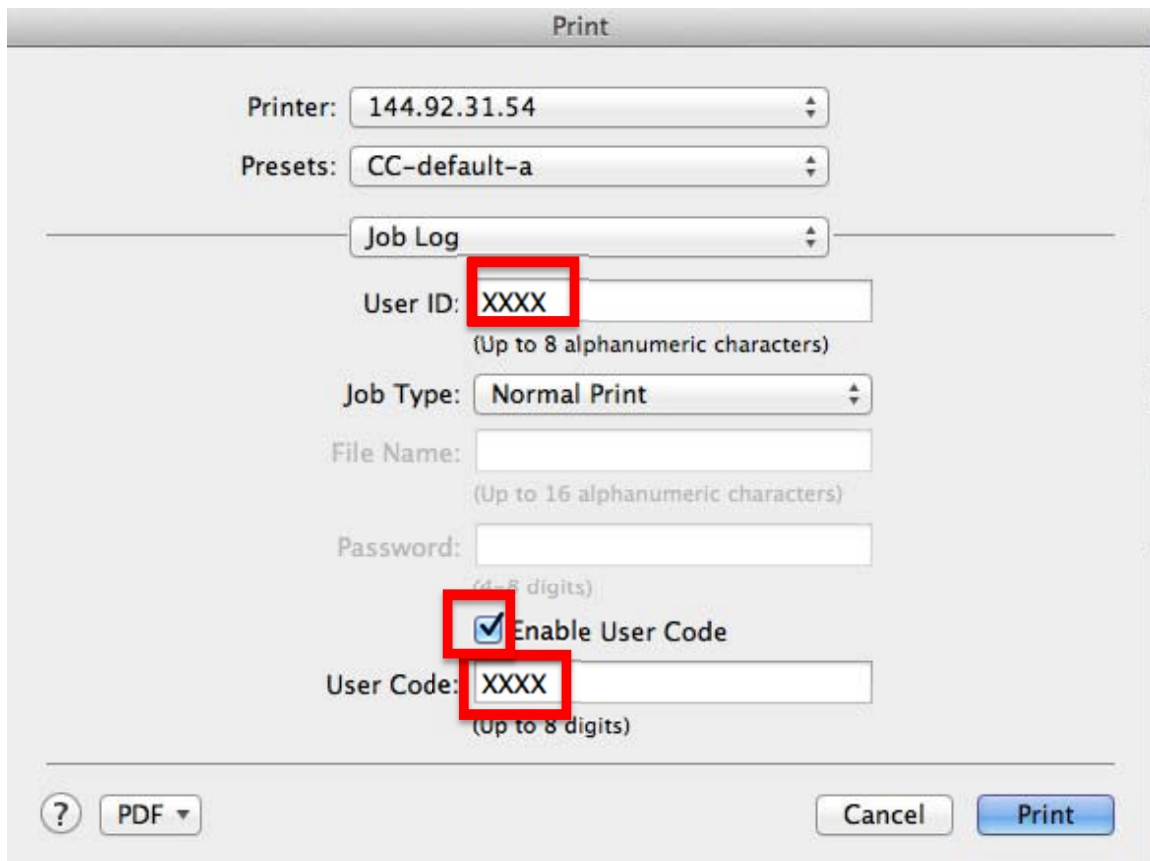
Print

Printer: 144.92.31.54

Presets: CC-default-a

Job Log

User ID: XXXX

(Up to 8 alphanumeric characters)

Job Type: Normal Print

File Name:

(Up to 16 alphanumeric characters)

Password:

(4-8 digits)

Enable User Code

User Code: XXXX

(Up to 8 digits)

?

PDF

Cancel

Print